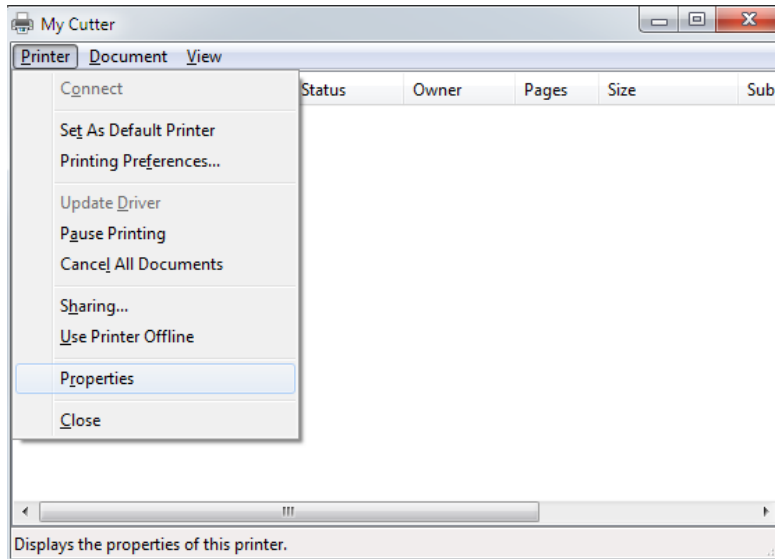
My Cutter

Printer Document View

Connect

Set As Default Printer

Printing Preferences...

Update Driver

Pause Printing

Cancel All Documents

Sharing...

Use Printer Offline

Properties

Close

Status Owner Pages Size Sub

III

Displays the properties of this printer.